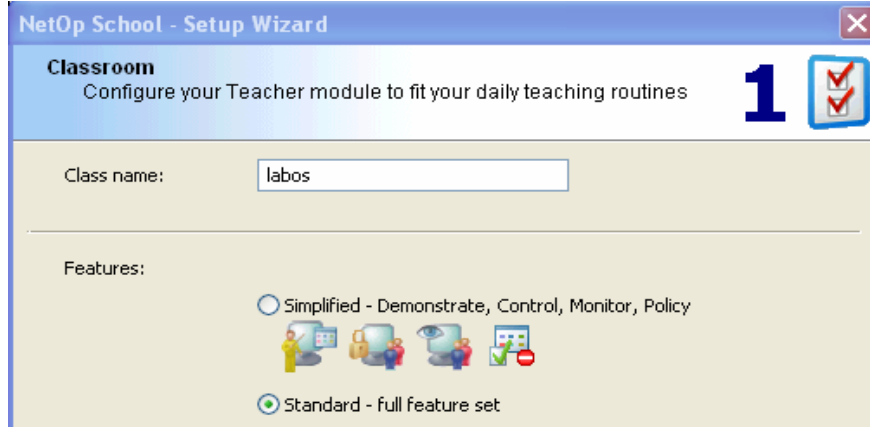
NetOp School - Setup Wizard

Classroom
Configure your Teacher module to fit your daily teaching routines

1

Class name: labos

Features:

Simplified - Demonstrate, Control, Monitor, Policy

Standard - full feature set